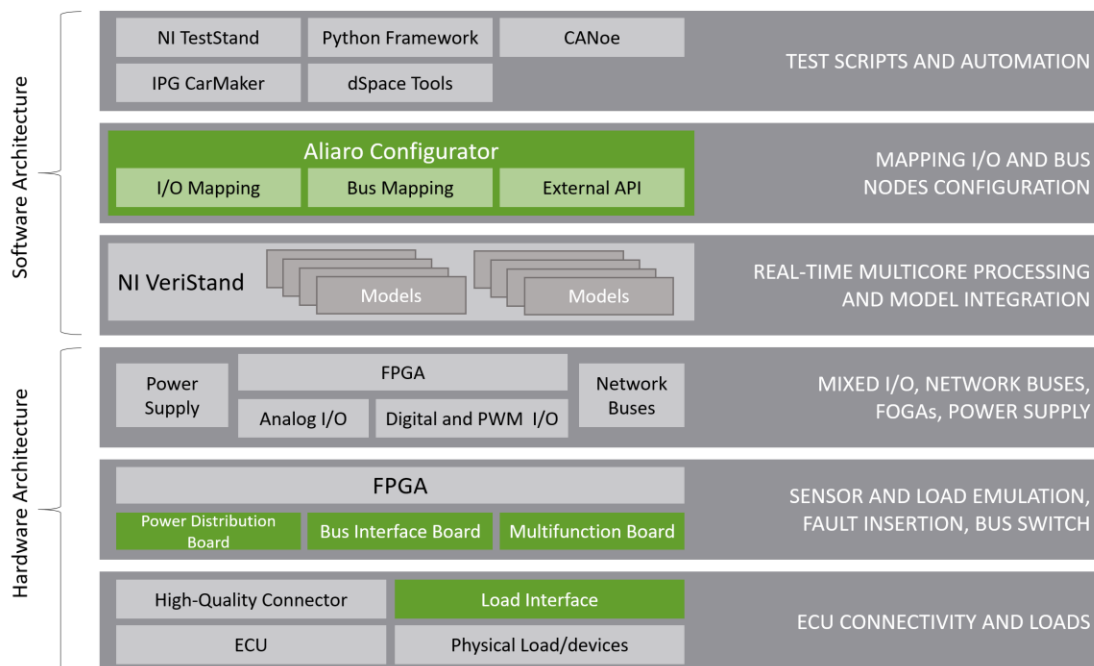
Software Architecture

NI TestStand
Python Framework
CANoe
IPG CarMaker
dSpace Tools
TEST SCRIPTS AND AUTOMATION

Aliaro Configurator
I/O Mapping
Bus Mapping
External API
MAPPING I/O AND BUS NODES CONFIGURATION

NI VeriStand
Models
Models
REAL-TIME MULTICORE PROCESSING AND MODEL INTEGRATION

Hardware Architecture

Power Supply
FPGA
Analog I/O
Digital and PWM I/O
Network Buses
MIXED I/O, NETWORK BUSES, FOGAs, POWER SUPPLY

FPGA
Power Distribution Board
Bus Interface Board
Multifunction Board
SENSOR AND LOAD EMULATION, FAULT INSERTION, BUS SWITCH

High-Quality Connector
Load Interface
ECU
Physical Load/devices
ECU CONNECTIVITY AND LOADS